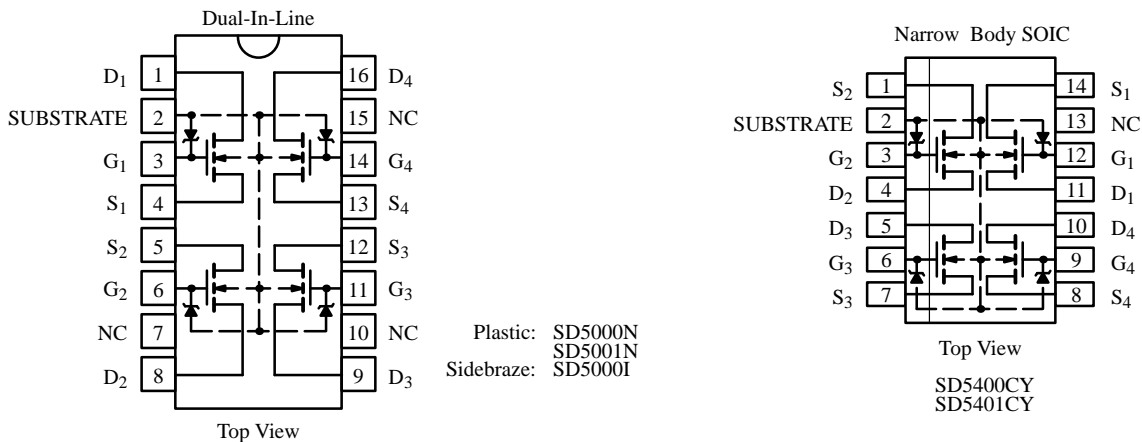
Dual-In-Line

$D_1$ 1
SUBSTRATE 2
$G_1$ 3
$S_1$ 4
$S_2$ 5
$G_2$ 6
NC 7
$D_2$ 8

16 $D_4$
15 NC
14 $G_4$
13 $S_4$
12 $S_3$
11 $G_3$
10 NC
9 $D_3$

Top View

Plastic: SD5000N
SD5001N
Sidebraze: SD5000I

Narrow Body SOIC

$S_2$ 1
SUBSTRATE 2
$G_2$ 3
$D_2$ 4
$D_3$ 5
$G_3$ 6
$S_3$ 7

14 $S_1$
13 NC
12 $G_1$
11 $D_1$
10 $D_4$
9 $G_4$
8 $S_4$

Top View

SD5400CY
SD5401CY